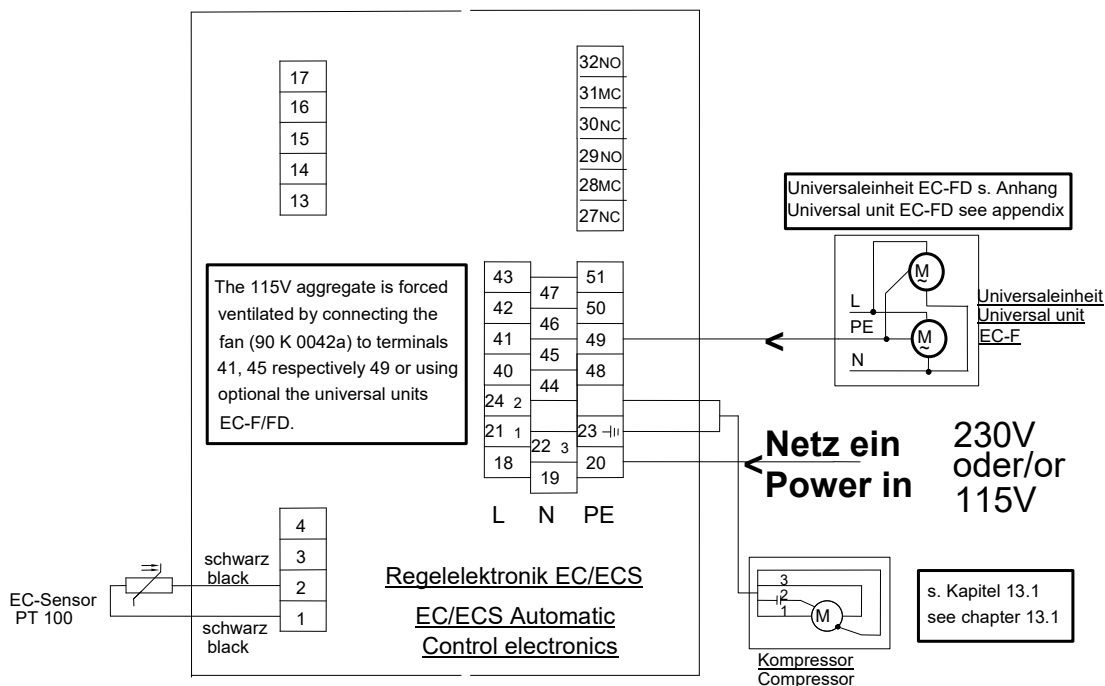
17
16
15
14
13

32NO
31MC
30NC
29NO
28MC
27NC

Universaleinheit EC-FD s. Anhang
Universal unit EC-FD see appendix

The 115V aggregate is forced ventilated by connecting the fan (90 K 0042a) to terminals 41, 45 respectively 49 or using optional the universal units EC-F/FD.

| 43 | 47 | 51 |
|---|---|---|
| 42 | 46 | 50 |
| 41 | 45 | 49 |
| 40 | 44 | 48 |
| 24 2 | | |
| 21 1 | 22 3 | 23 |
| 18 | 19 | 20 |

L N PE

M
L
PE
M
N

Universaleinheit
Universal unit
EC-F

Netz ein
Power in

230V
oder/or
115V

4
3
2
1

schwarz
black

schwarz
black

EC-Sensor
PT 100

Regelelektronik EC/ECS

EC/ECS Automatic
Control electronics

3
2
1
M

Kompressor
Compressor

s. Kapitel 13.1
see chapter 13.1